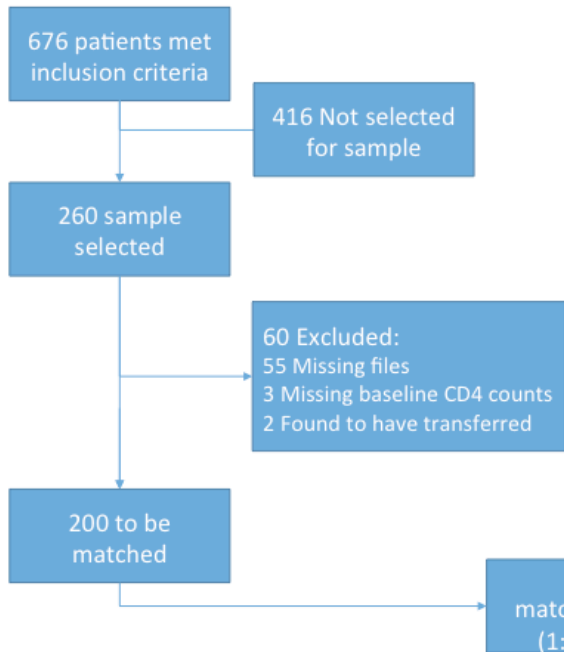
676 patients met inclusion criteria

416 Not selected for sample

260 sample selected

60 Excluded:
55 Missing files
3 Missing baseline CD4 counts
2 Found to have transferred

200 to be matched

matc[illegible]
(1:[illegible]